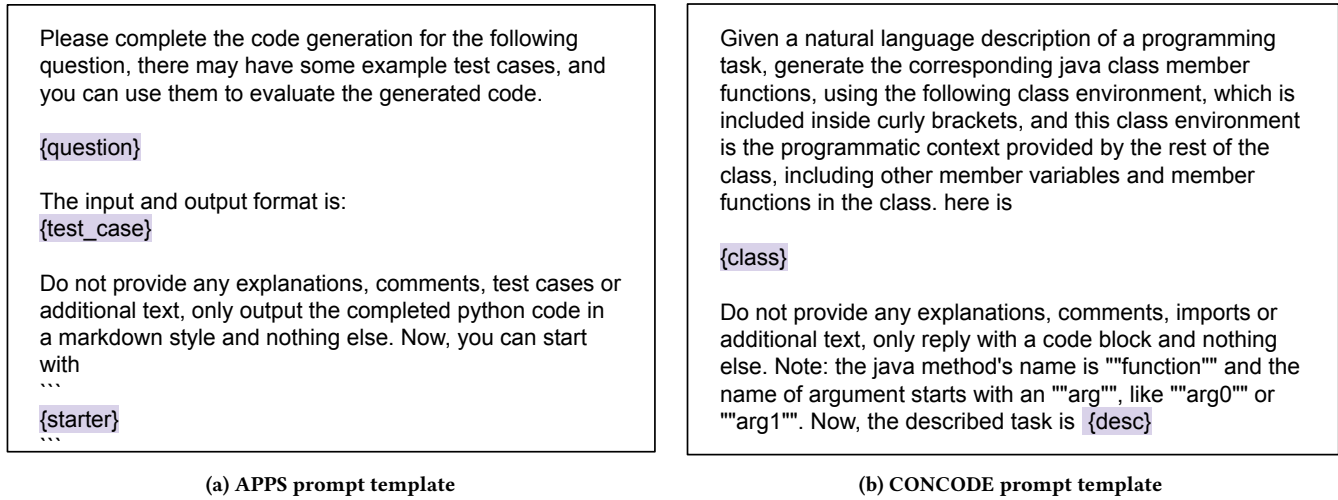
Please complete the code generation for the following question, there may have some example test cases, and you can use them to evaluate the generated code.

{question}

The input and output format is:
{test_case}

Do not provide any explanations, comments, test cases or additional text, only output the completed python code in a markdown style and nothing else. Now, you can start with
```
{starter}
```

(a) APPS prompt template

Given a natural language description of a programming task, generate the corresponding java class member functions, using the following class environment, which is included inside curly brackets, and this class environment is the programmatic context provided by the rest of the class, including other member variables and member functions in the class. here is

{class}

Do not provide any explanations, comments, imports or additional text, only reply with a code block and nothing else. Note: the java method's name is ""function"" and the name of argument starts with an ""arg"", like ""arg0"" or ""arg1"". Now, the described task is {desc}

(b) CONCODE prompt template